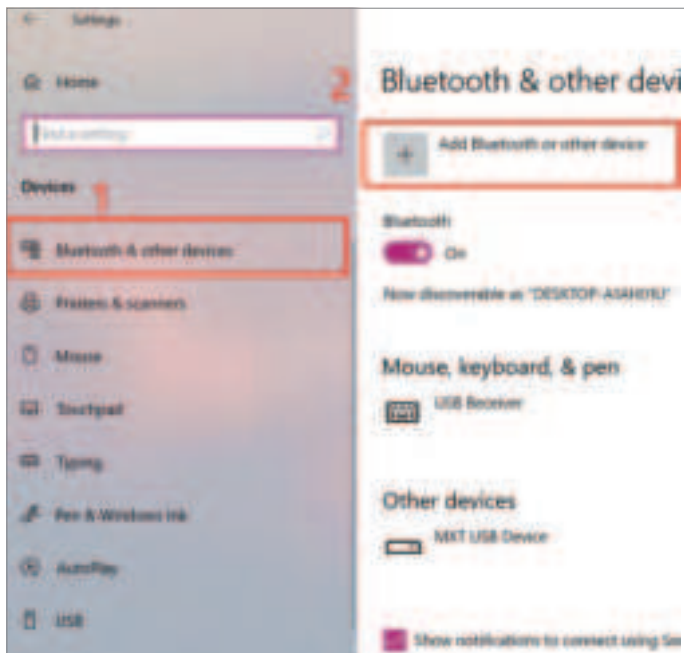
Settings

Home

Find a setting

Devices

1

Bluetooth & other devices

Printers & scanners

Mouse

Touchpad

Typing

Pen & Windows Ink

AutoPlay

USB

2

Bluetooth & other devi

Add Bluetooth or other device

Bluetooth

On

Now discoverable as "DESKTOP-A5AHXYU"

Mouse, keyboard, & pen

USB Receiver

Other devices

NXT USB Device

Show notifications to connect using Sw